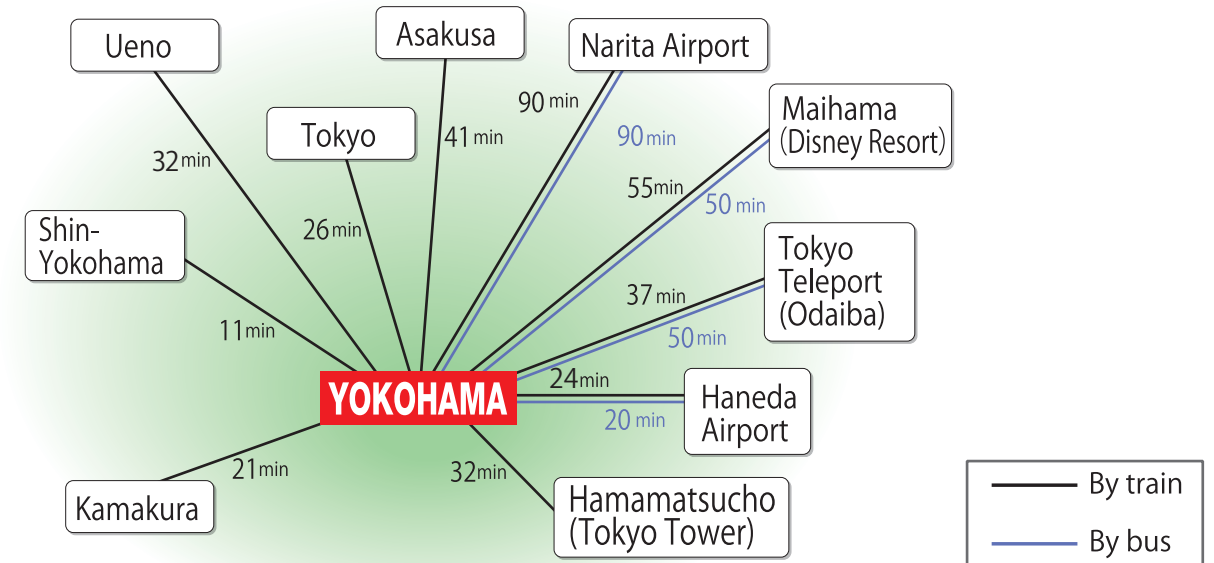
Ueno

Asakusa

Narita Airport

Maihama
(Disney Resort)

Tokyo

90 min

90 min

32 min

41 min

55 min

50 min

Shin-Yokohama

26 min

Tokyo
Teleport
(Odaiba)

37 min

11 min

50 min

YOKOHAMA

24 min

Haneda
Airport

20 min

21 min

32 min

Kamakura

Hamamatsucho
(Tokyo Tower)

By train

By bus